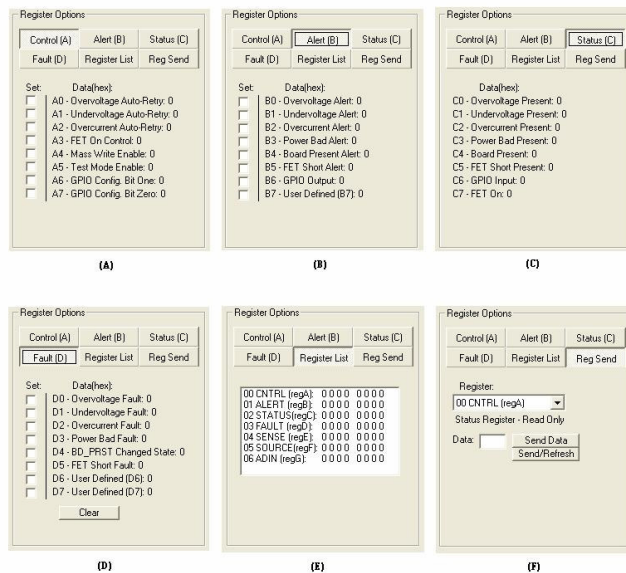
Register Options

Control (A) | Alert (B) | Status (C)
Fault (D) | Register List | Reg Send

Set: Data(hex):
A0 - Overvoltage Auto-Retry: 0
A1 - Undervoltage Auto-Retry: 0
A2 - Overcurrent Auto-Retry: 0
A3 - FET On Control: 0
A4 - Mass Write Enable: 0
A5 - Test Mode Enable: 0
A6 - GPIO Config. Bit One: 0
A7 - GPIO Config. Bit Zero: 0

(A)

Register Options

Control (A) | Alert (B) | Status (C)
Fault (D) | Register List | Reg Send

Set: Data(hex):
B0 - Overvoltage Alert: 0
B1 - Undervoltage Alert: 0
B2 - Overcurrent Alert: 0
B3 - Power Bad Alert: 0
B4 - Board Present Alert: 0
B5 - FET Short Alert: 0
B6 - GPIO Output: 0
B7 - User Defined (B7): 0

(B)

Register Options

Control (A) | Alert (B) | Status (C)
Fault (D) | Register List | Reg Send

Data(hex):
C0 - Overvoltage Present: 0
C1 - Undervoltage Present: 0
C2 - Overcurrent Present: 0
C3 - Power Bad Present: 0
C4 - Board Present: 0
C5 - FET Short Present: 0
C6 - GPIO Input: 0
C7 - FET On: 0

(C)

Register Options

Control (A) | Alert (B) | Status (C)
Fault (D) | Register List | Reg Send

Set: Data(hex):
D0 - Overvoltage Fault: 0
D1 - Undervoltage Fault: 0
D2 - Overcurrent Fault: 0
D3 - Power Bad Fault: 0
D4 - BD_PRST Changed State: 0
D5 - FET Short Fault: 0
D6 - User Defined (D6): 0
D7 - User Defined (D7): 0
Clear

(D)

Register Options

Control (A) | Alert (B) | Status (C)
Fault (D) | Register List | Reg Send

00 CNTRL (regA): 0000 0000
01 ALERT (regB): 0000 0000
02 STATUS(regC): 0000 0000
03 FAULT (regD): 0000 0000
04 SENSE (regE): 0000 0000
05 SOURCE(regF): 0000 0000
06 ADIN (regG): 0000 0000

(E)

Register Options

Control (A) | Alert (B) | Status (C)
Fault (D) | Register List | Reg Send

Register:
00 CNTRL (regA)
Status Register - Read Only
Data: Send Data
Send/Refresh

(F)